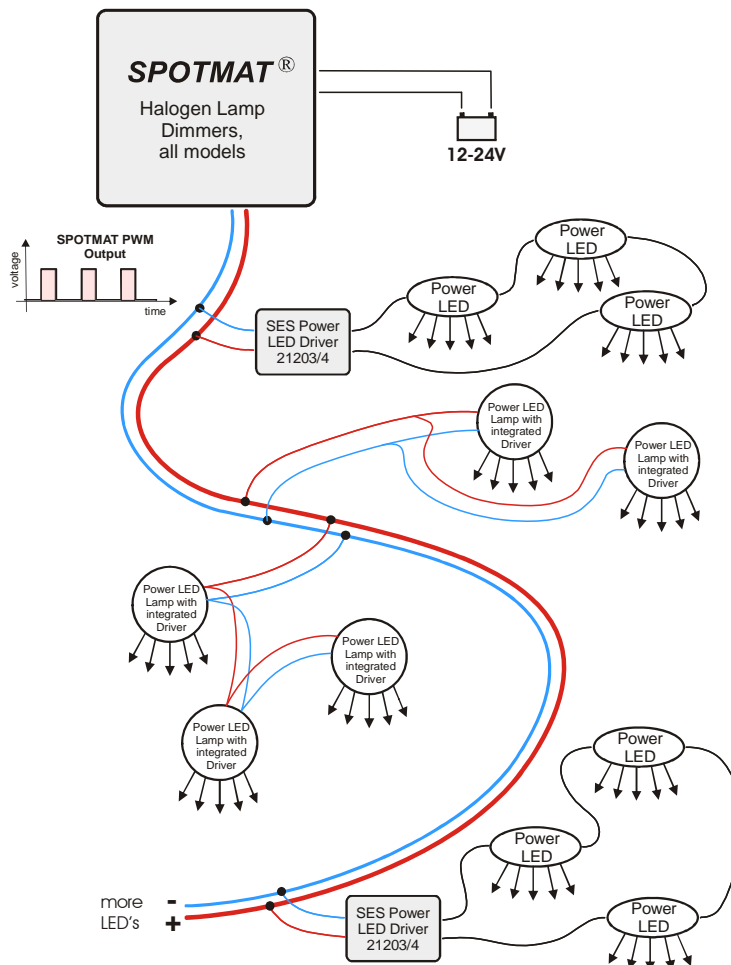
SPOTMAT ®

Halogen Lamp Dimmers, all models

12-24V

SPOTMAT PWM Output

voltage

time

SES Power LED Driver 21203/4

Power LED

Power LED

Power LED

Power LED Lamp with integrated Driver

Power LED Lamp with integrated Driver

Power LED Lamp with integrated Driver

Power LED Lamp with integrated Driver

Power LED Lamp with integrated Driver

Power LED

Power LED

Power LED

more LED's

-

+

SES Power LED Driver 21203/4